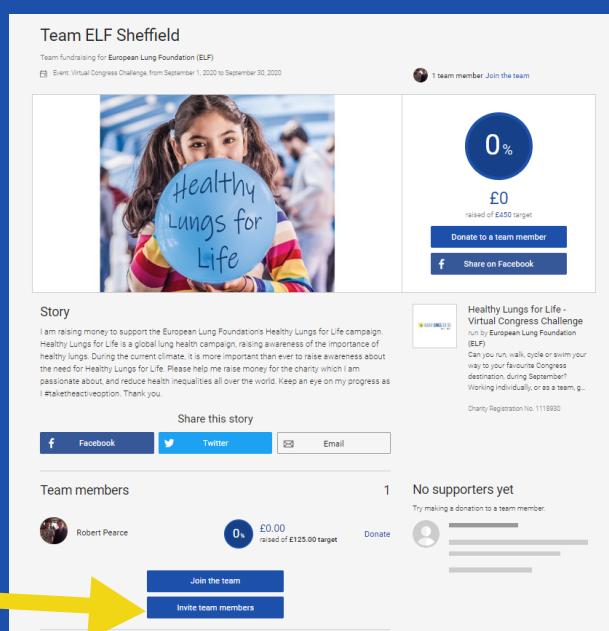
Team ELF Sheffield

Team fundraising for **European Lung Foundation (ELF)**

Event: Virtual Congress Challenge, from September 1, 2020 to September 30, 2020

1 team member Join the team

Healthy Lungs for Life

0%

£0

raised of £450 target

Donate to a team member

Share on Facebook

Story

I am raising money to support the European Lung Foundation's Healthy Lungs for Life campaign. Healthy Lungs for Life is a global lung health campaign, raising awareness of the importance of healthy lungs. During the current climate, it is more important than ever to raise awareness about the need for Healthy Lungs for Life. Please help me raise money for the charity which I am passionate about, and reduce health inequalities all over the world. Keep an eye on my progress as I #taketheactiveoption. Thank you.

Healthy Lungs for Life - Virtual Congress Challenge

run by **European Lung Foundation (ELF)**

Can you run, walk, cycle or swim your way to your favourite Congress destination, during September? Working individually, or as a team, g...

Charity Registration No. 1118930

Share this story

Facebook

Twitter

Email

Team members

1

Robert Pearce

0%

£0.00

raised of **£125.00 target**

Donate

No supporters yet

Try making a donation to a team member.

Join the team

Invite team members